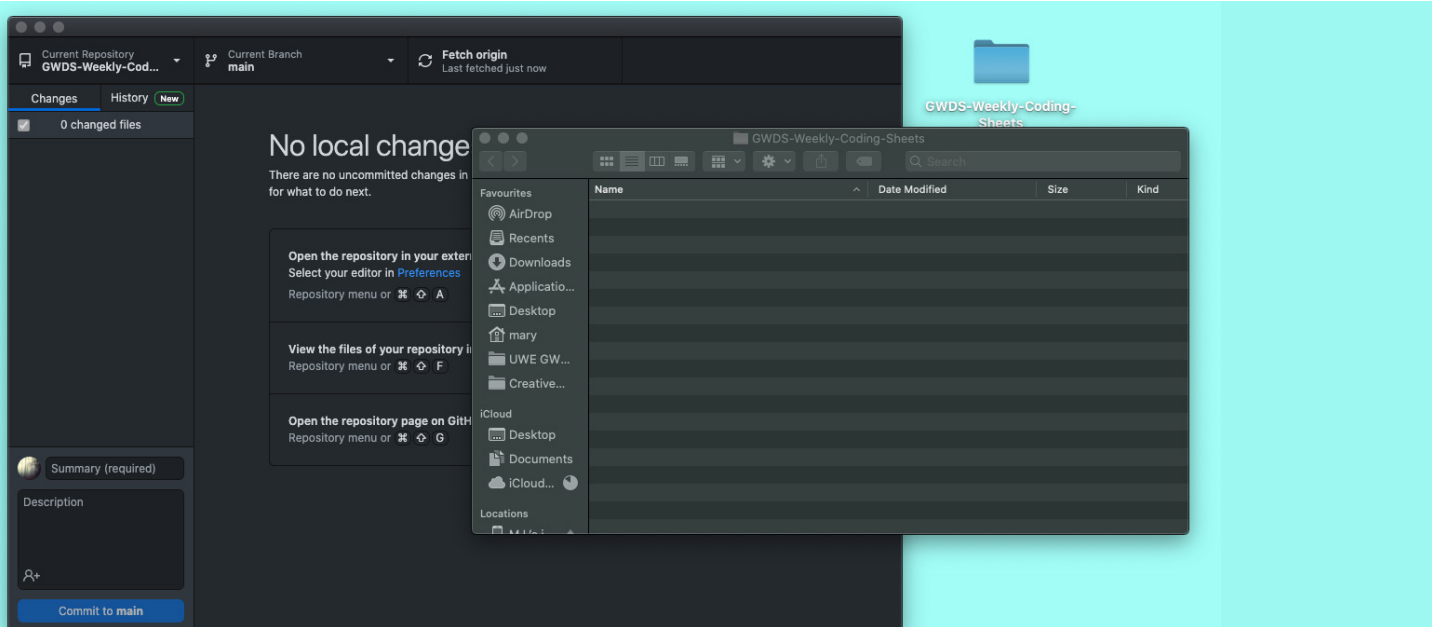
Current Repository
GWDS-Weekly-Cod...

Current Branch
main

Fetch origin
Last fetched just now

Changes History New

0 changed files

No local change

There are no uncommitted changes in
for what to do next.

Open the repository in your exter
Select your editor in Preferences
Repository menu or ⌘ ⇧ A

View the files of your repository i
Repository menu or ⌘ ⇧ F

Open the repository page on GitH
Repository menu or ⌘ ⇧ G

Summary (required)

Description

Commit to main

GWDS-Weekly-Coding-Sheets

GWDS-Weekly-Coding-Sheets

Search

Favourites
AirDrop
Recents
Downloads
Applicatio...
Desktop
mary
UWE GW...
Creative...

iCloud
Desktop
Documents
iCloud...

Locations
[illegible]

| Name | Date Modified | Size | Kind |
|---|---|---|---|